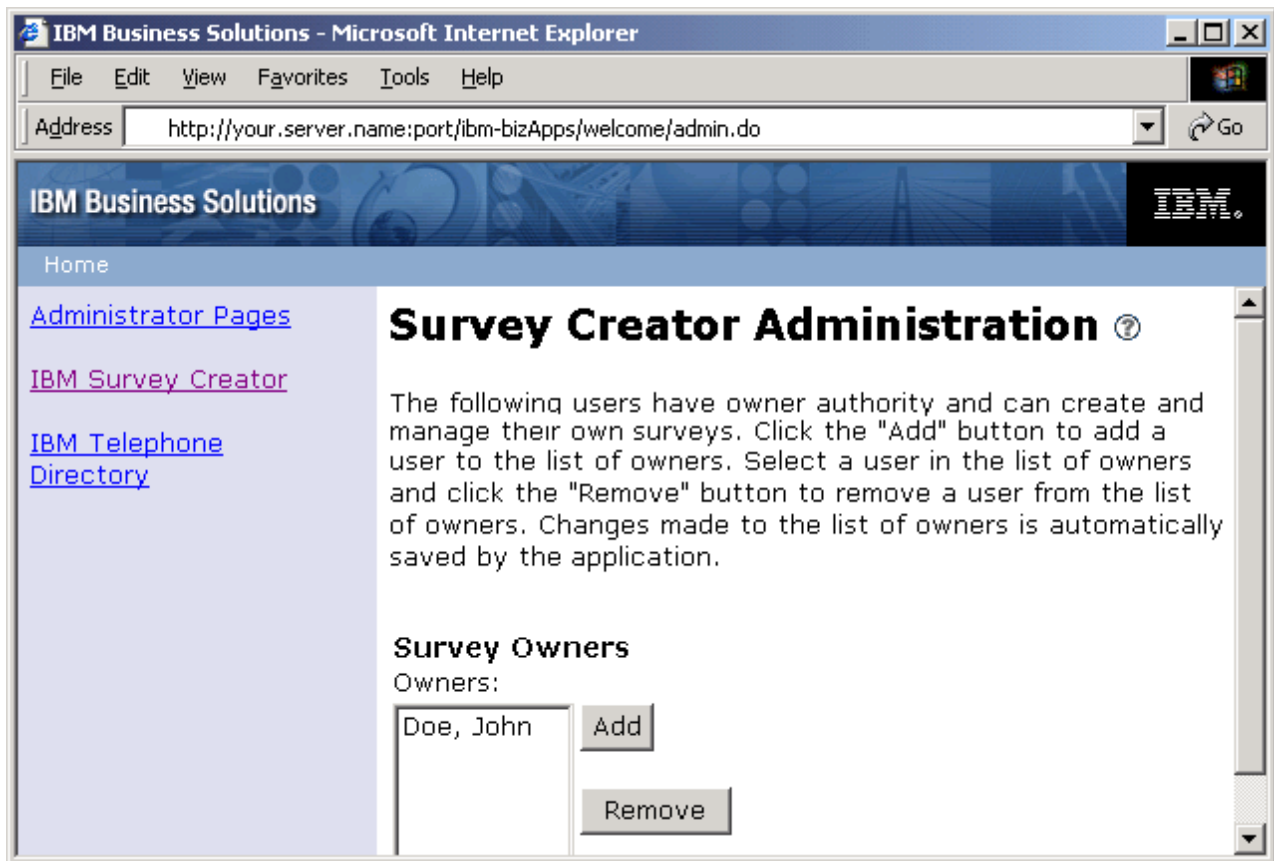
IBM Business Solutions - Microsoft Internet Explorer

File Edit View Favorites Tools Help

Address http://your.server.name:port/ibm-bizApps/welcome/admin.do Go

IBM Business Solutions

IBM.

Home

Administrator Pages

IBM Survey Creator

IBM Telephone Directory

Survey Creator Administration

The following users have owner authority and can create and manage their own surveys. Click the "Add" button to add a user to the list of owners. Select a user in the list of owners and click the "Remove" button to remove a user from the list of owners. Changes made to the list of owners is automatically saved by the application.

Survey Owners

Owners:

Doe, John

Add

Remove